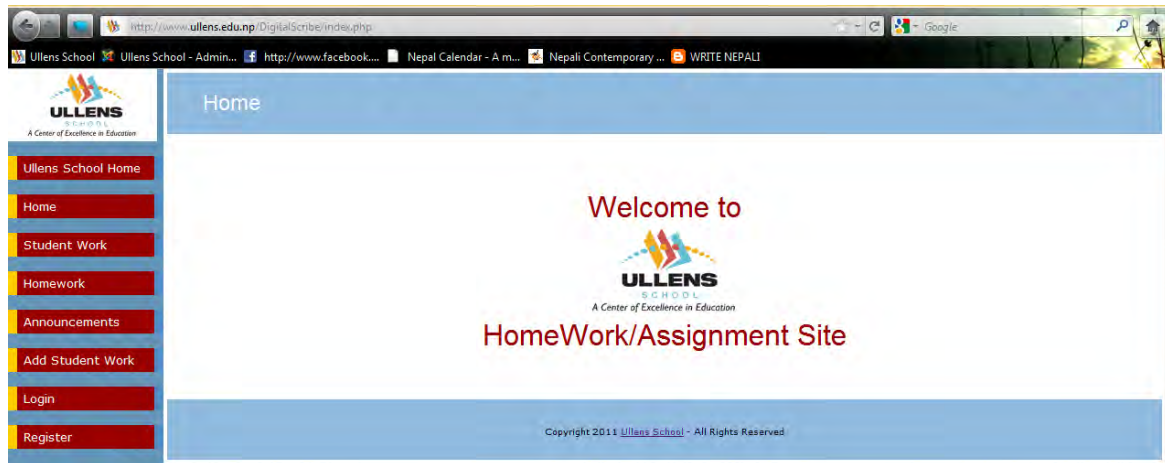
http://www.ullens.edu.np/DigitalScribe/index.php

Google

Ullens School | Ullens School - Admin... | http://www.facebook.... | Nepal Calendar - A m... | Nepali Contemporary ... | WRITE NEPALI

ULLENS
SCHOOL
A Center of Excellence in Education

Home

Ullens School Home

Home

Student Work

Homework

Announcements

Add Student Work

Login

Register

Welcome to

ULLENS
SCHOOL
A Center of Excellence in Education

HomeWork/Assignment Site

Copyright 2011 Ullens School - All Rights Reserved